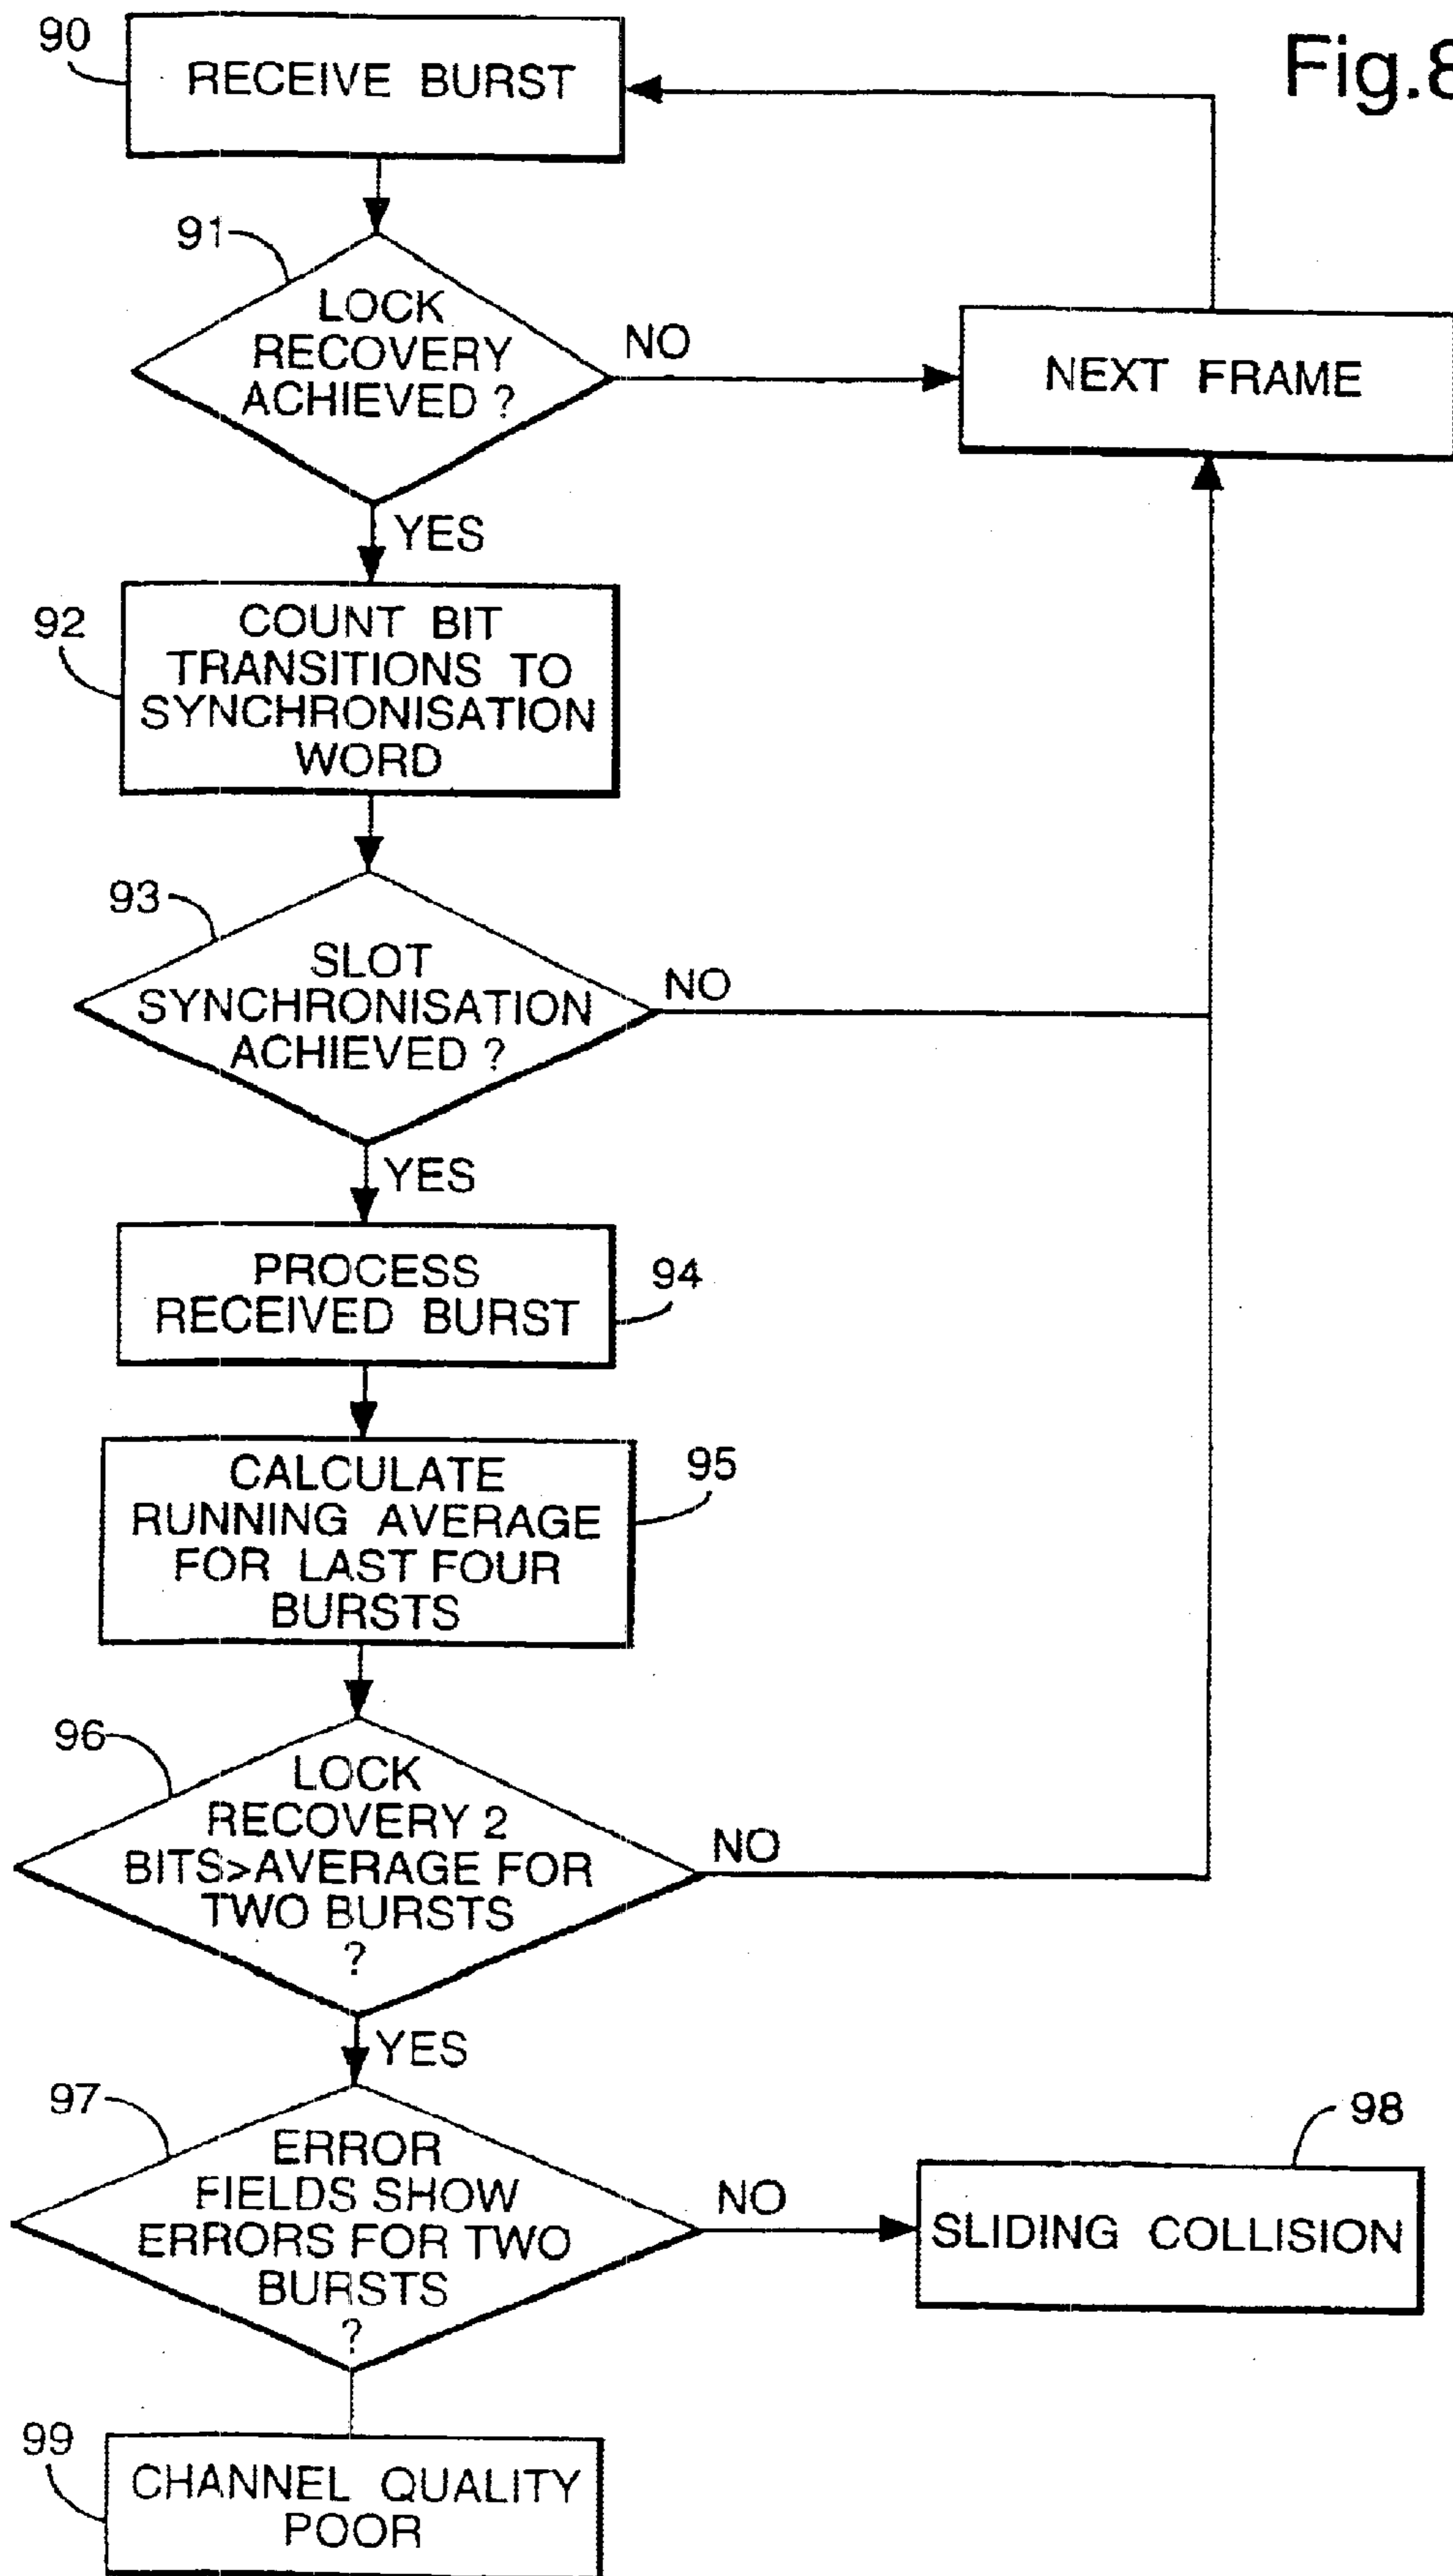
Fig.8

90
RECEIVE BURST

91
LOCK RECOVERY ACHIEVED ?

NO

NEXT FRAME

YES

92
COUNT BIT TRANSITIONS TO SYNCHRONISATION WORD

93
SLOT SYNCHRONISATION ACHIEVED ?

NO

YES

PROCESS RECEIVED BURST
94

CALCULATE RUNNING AVERAGE FOR LAST FOUR BURSTS
95

96
LOCK RECOVERY 2 BITS>AVERAGE FOR TWO BURSTS ?

NO

YES

97
ERROR FIELDS SHOW ERRORS FOR TWO BURSTS ?

NO

98
SLIDING COLLISION

99
CHANNEL QUALITY POOR